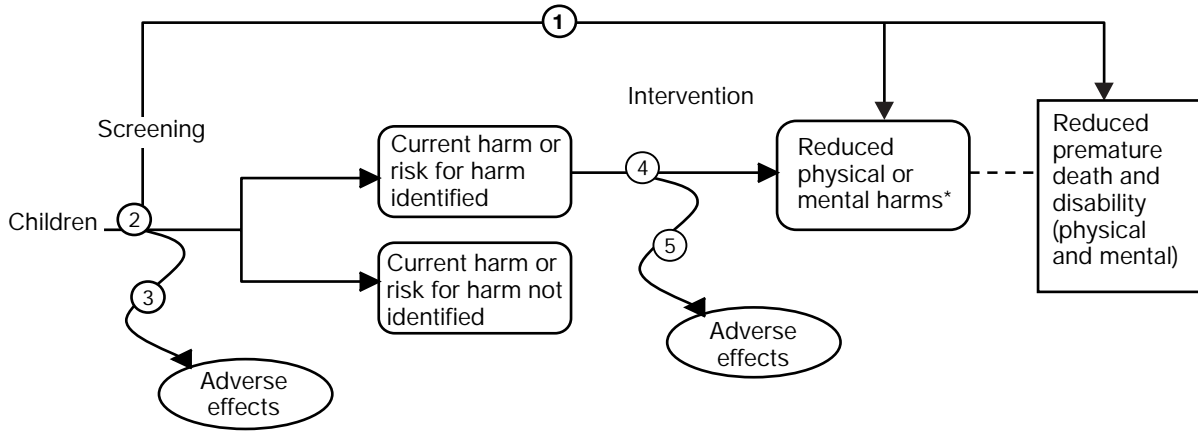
1

Screening

Children

2

3

Adverse effects

Current harm or risk for harm identified

Current harm or risk for harm not identified

Intervention

4

5

Adverse effects

Reduced physical or mental harms*

Reduced premature death and disability (physical and mental)